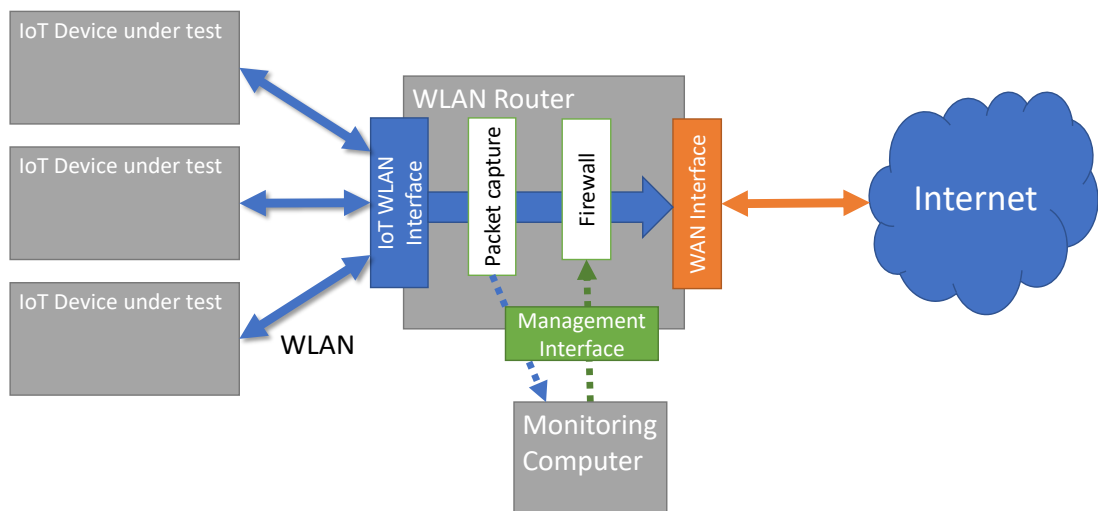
IoT Device under test

IoT Device under test

IoT Device under test

WLAN

WLAN Router

IoT WLAN Interface

Packet capture

Firewall

WAN Interface

Internet

Management Interface

Monitoring Computer